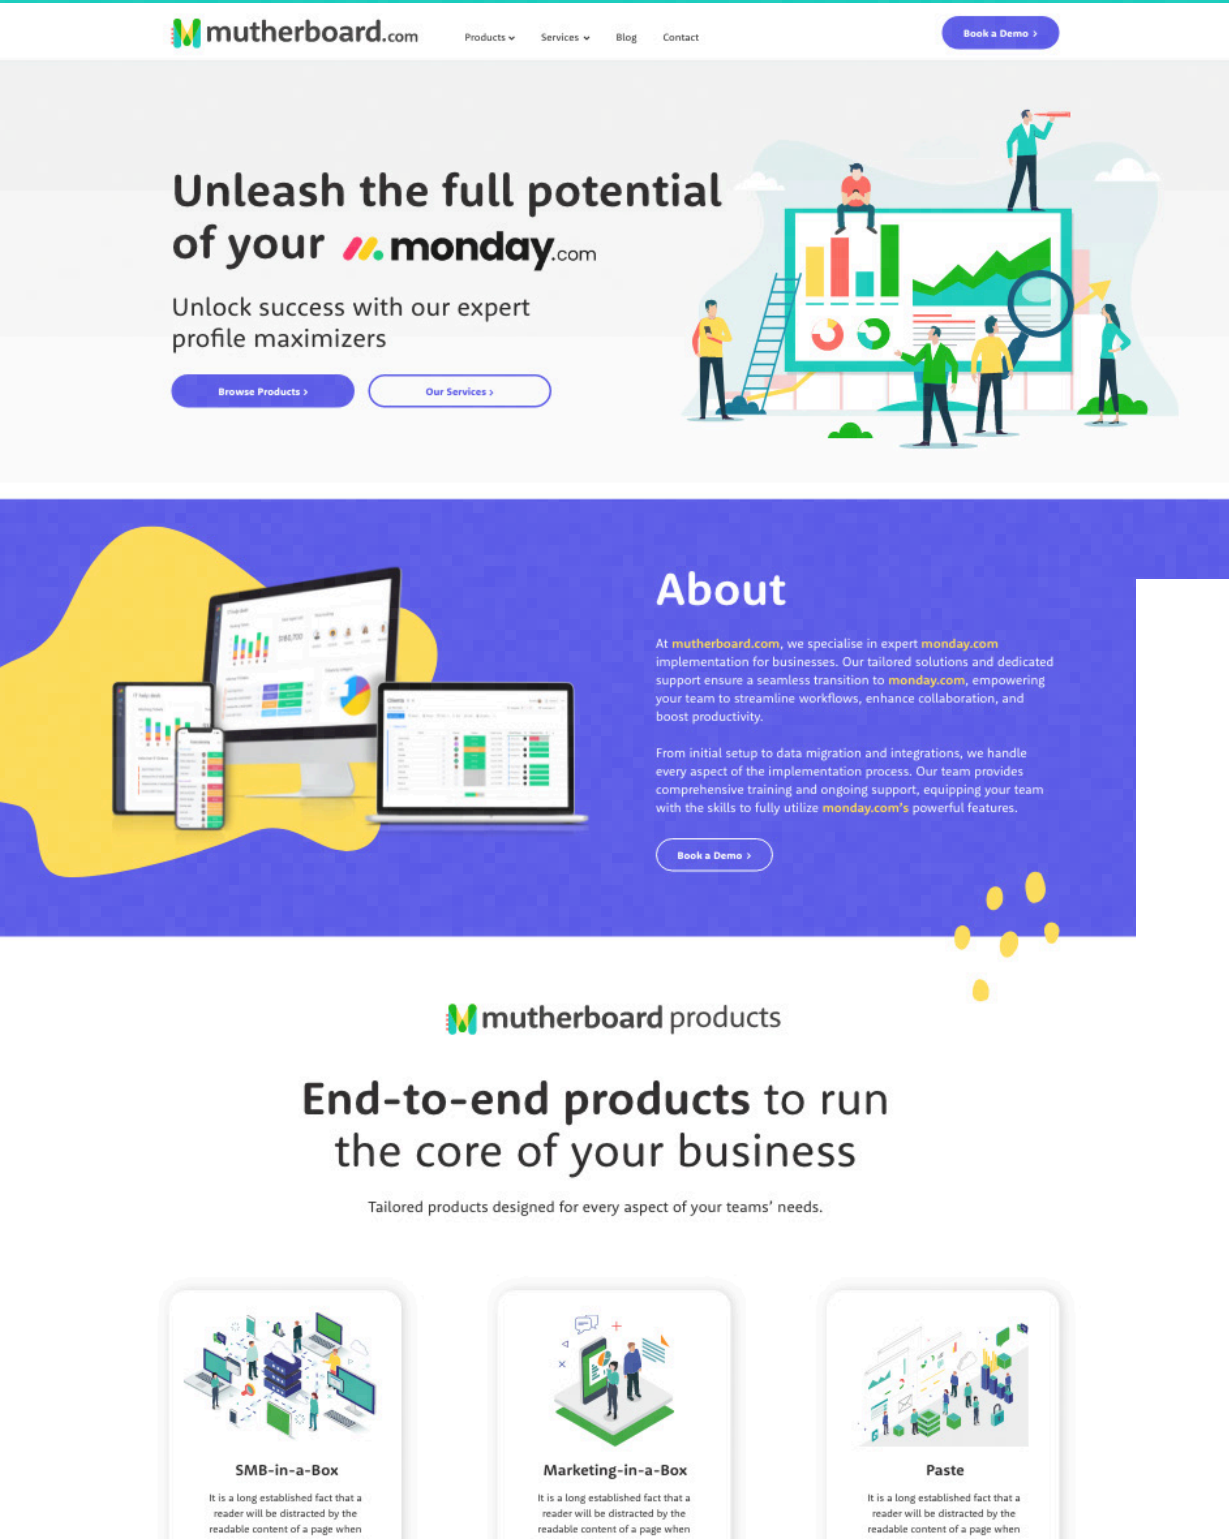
mutherboard.com

Products ⌄ Services ⌄ Blog Contact

Book a Demo ›

Unleash the full potential of your monday.com

Unlock success with our expert profile maximizers

Browse Products ›

Our Services ›

About

At mutherboard.com, we specialise in expert monday.com implementation for businesses. Our tailored solutions and dedicated support ensure a seamless transition to monday.com, empowering your team to streamline workflows, enhance collaboration, and boost productivity.

From initial setup to data migration and integrations, we handle every aspect of the implementation process. Our team provides comprehensive training and ongoing support, equipping your team with the skills to fully utilize monday.com's powerful features.

Book a Demo ›

mutherboard products

End-to-end products to run the core of your business

Tailored products designed for every aspect of your teams' needs.

SMB-in-a-Box

It is a long established fact that a reader will be distracted by the readable content of a page when

Marketing-in-a-Box

It is a long established fact that a reader will be distracted by the readable content of a page when

Paste

It is a long established fact that a reader will be distracted by the readable content of a page when